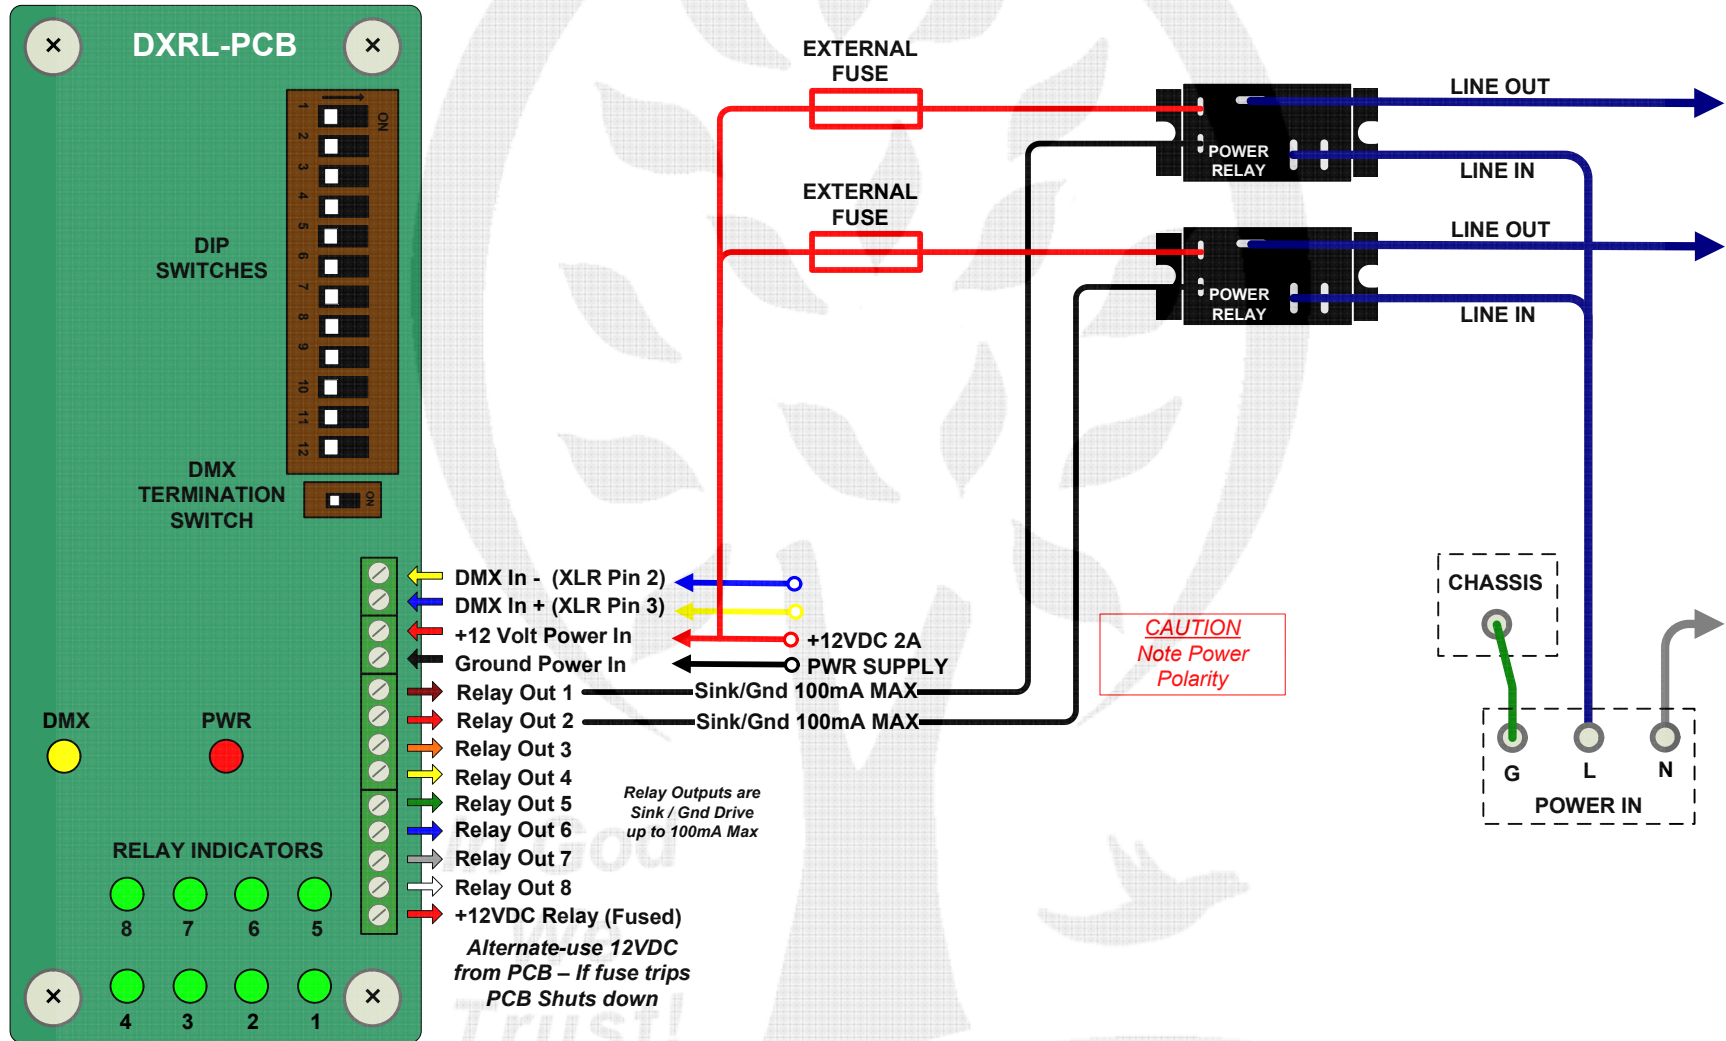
DXRL-PCB

ON
1
2
3
4
5
6
7
8
9
10
11
12

DIP SWITCHES

DMX TERMINATION SWITCH

ON

DMX PWR

RELAY INDICATORS

8 7 6 5

4 3 2 1

EXTERNAL FUSE

EXTERNAL FUSE

POWER RELAY

POWER RELAY

LINE OUT

LINE IN

LINE OUT

LINE IN

DMX In - (XLR Pin 2)
DMX In + (XLR Pin 3)
+12 Volt Power In
Ground Power In
Relay Out 1
Relay Out 2
Relay Out 3
Relay Out 4
Relay Out 5
Relay Out 6
Relay Out 7
Relay Out 8
+12VDC Relay (Fused)

+12VDC 2A
PWR SUPPLY

Sink/Gnd 100mA MAX
Sink/Gnd 100mA MAX

Relay Outputs are Sink / Gnd Drive up to 100mA Max

Alternate-use 12VDC from PCB – If fuse trips PCB Shuts down

CAUTION
Note Power Polarity

CHASSIS

G L N

POWER IN

In God We Trust!